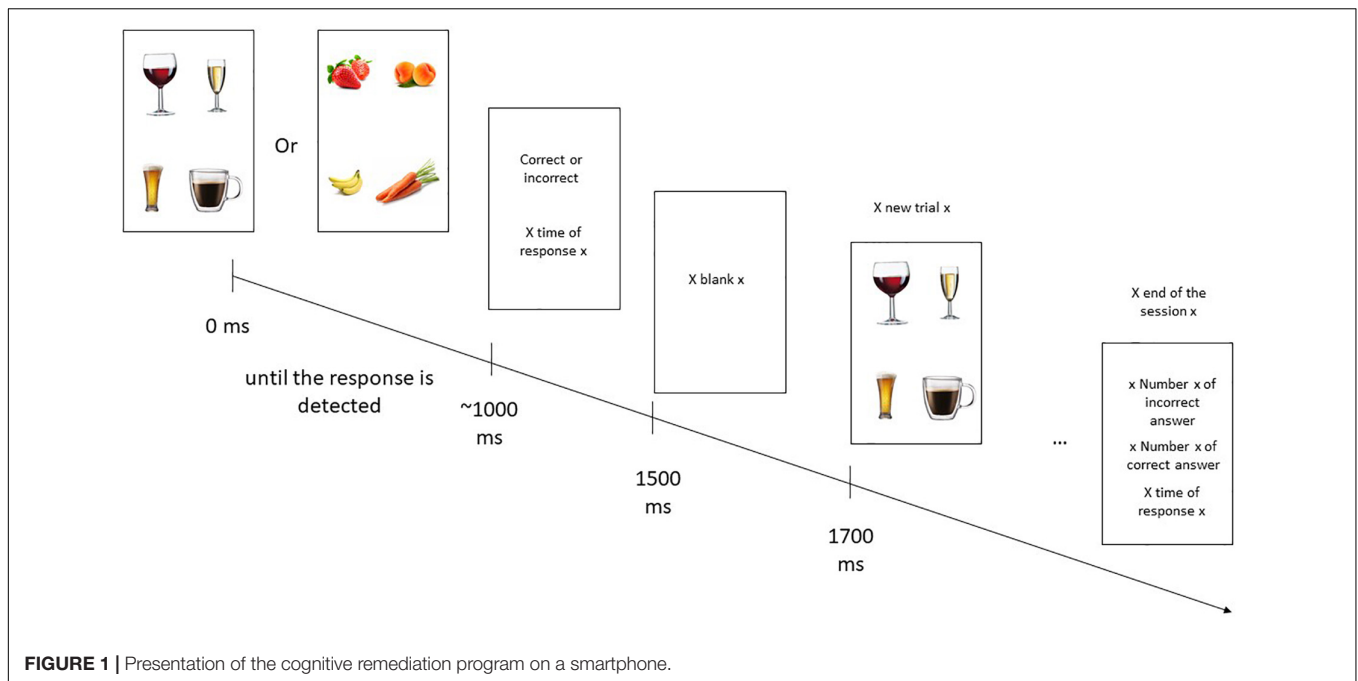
Or

Correct or incorrect

X time of response x

X blank x

X new trial x

X end of the session x

x Number x of incorrect answer

x Number x of correct answer

X time of response x

0 ms

until the response is detected

~1000 ms

1500 ms

1700 ms

...

**FIGURE 1 |** Presentation of the cognitive remediation program on a smartphone.